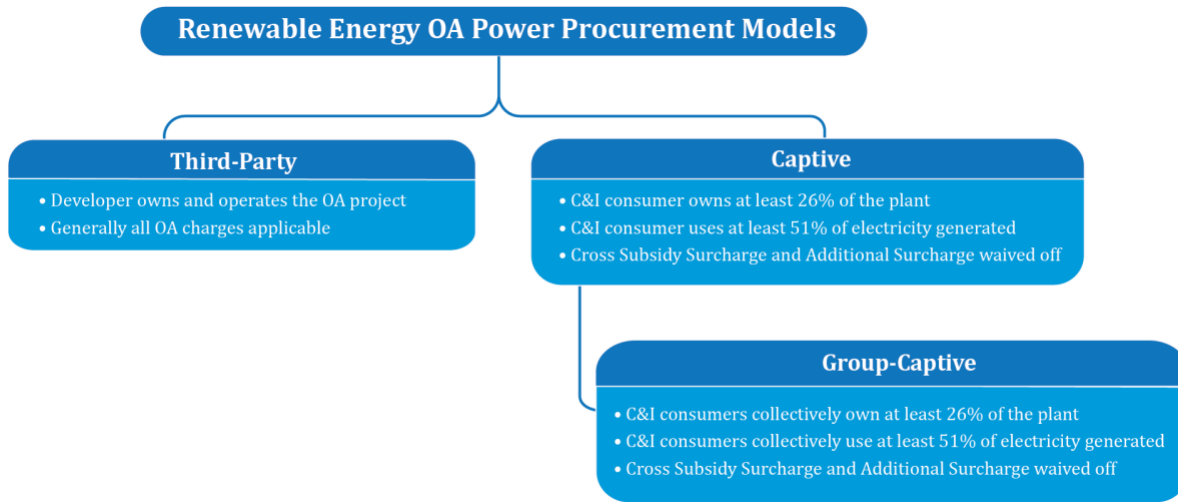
Renewable Energy OA Power Procurement Models

Third-Party

• Developer owns and operates the OA project
• Generally all OA charges applicable

Captive

• C&I consumer owns at least 26% of the plant
• C&I consumer uses at least 51% of electricity generated
• Cross Subsidy Surcharge and Additional Surcharge waived off

Group-Captive

• C&I consumers collectively own at least 26% of the plant
• C&I consumers collectively use at least 51% of electricity generated
• Cross Subsidy Surcharge and Additional Surcharge waived off